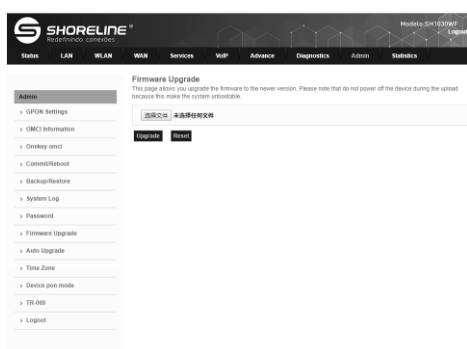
SHORELINE®
Redefinindo conexões

Model:SH1030WF
Logout

Status LAN WLAN WAN Services VoIP Advance Diagnostics Admin Statistics

Admin
› GPON Settings
› OMCI Information
› Onekey omci
› Commit/Reboot
› Backup/Restore
› System Log
› Password
› Firmware Upgrade
› Auto Upgrade
› Time Zone
› Device pon mode
› TR-069
› Logout

Firmware Upgrade
This page allows you upgrade the firmware to the newer version. Please note that do not power off the device during the upload because this make the system unbootable.

选择文件 未选择任何文件

Upgrade Reset